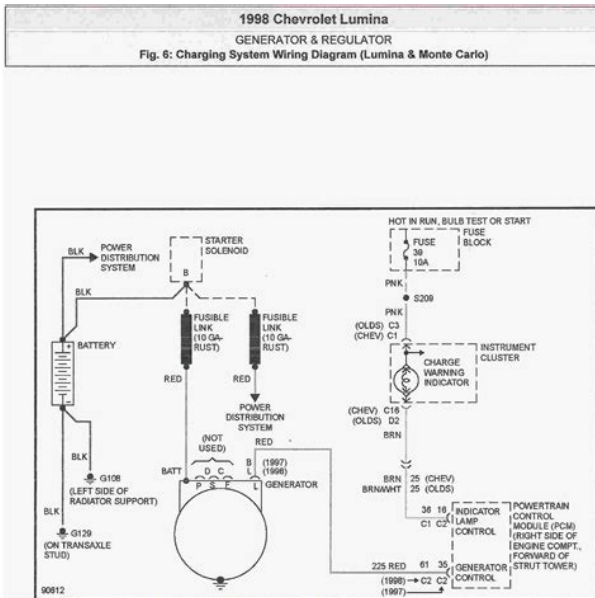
1998 Chevrolet Lumina

GENERATOR & REGULATOR

Fig. 6: Charging System Wiring Diagram (Lumina & Monte Carlo)

BLK
POWER DISTRIBUTION SYSTEM

STARTER SOLENOID
B

BLK

BATTERY

FUSIBLE LINK (10 GA-RUST)

FUSIBLE LINK (10 GA-RUST)

RED

RED

POWER DISTRIBUTION SYSTEM

BLK

G108 (LEFT SIDE OF RADIATOR SUPPORT)

BLK

G129 (ON TRANSAXLE STUD)

(NOT USED)

RED

D C

BATT

P S F

B (1997)
L (1998)

L

GENERATOR

HOT IN RUN, BULB TEST OR START

FUSE 39 10A

FUSE BLOCK

PNK

S209

PNK

(OLDS) C3
(CHEV) C1

INSTRUMENT CLUSTER

CHARGE WARNING INDICATOR

(CHEV) C16
(OLDS) D2

BRN

BRN 25 (CHEV)
BRN/WHT 25 (OLDS)

36 16
C1 C2

INDICATOR LAMP CONTROL

POWERTRAIN CONTROL MODULE (PCM) (RIGHT SIDE OF ENGINE COMPT., FORWARD OF STRUT TOWER)

225 RED 61 35

GENERATOR CONTROL

(1998) → C2 C2
(1997)

90812